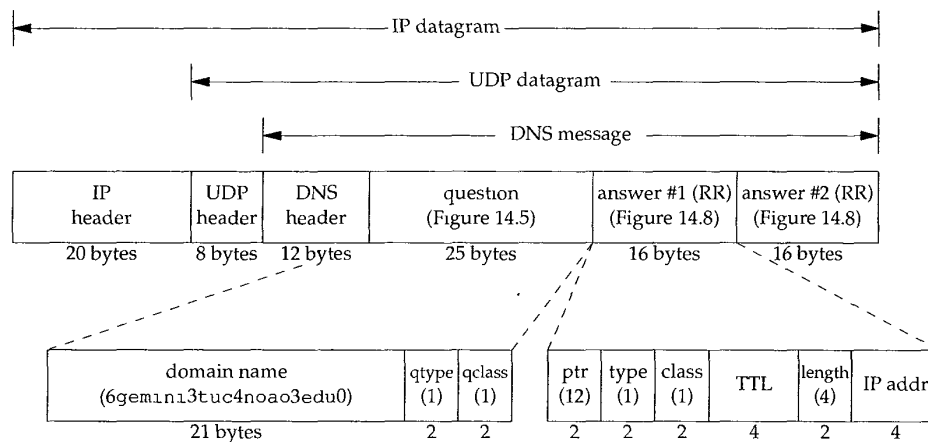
IP datagram

UDP datagram

DNS message

| IP header | UDP header | DNS header | question (Figure 14.5) | answer #1 (RR) (Figure 14.8) | answer #2 (RR) (Figure 14.8) |
|---|---|---|---|---|---|
| 20 bytes | 8 bytes | 12 bytes | 25 bytes | 16 bytes | 16 bytes |

| domain name (6gemini3tuc4noao3edu0) | qtype (1) | qclass (1) |
|---|---|---|
| 21 bytes | 2 | 2 |

| ptr (12) | type (1) | class (1) | TTL | length (4) | IP addr |
|---|---|---|---|---|---|
| 2 | 2 | 2 | 4 | 2 | 4 |